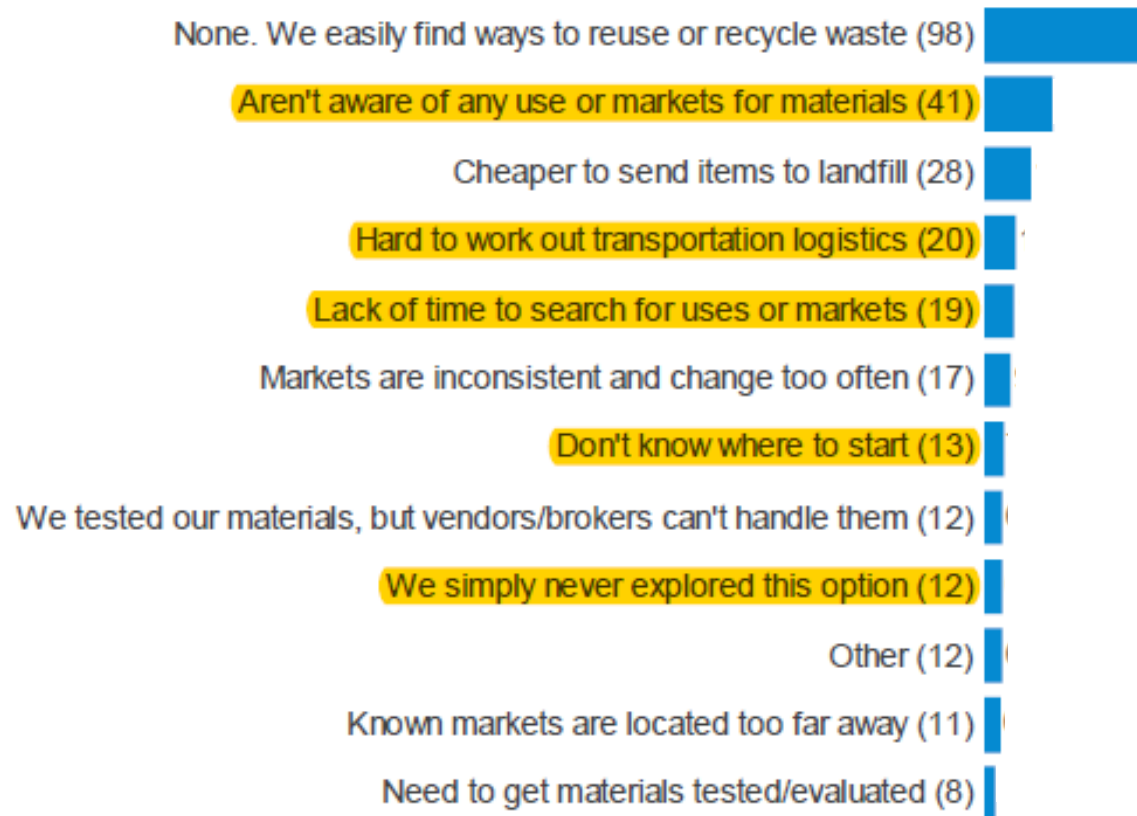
None. We easily find ways to reuse or recycle waste (98)

Aren't aware of any use or markets for materials (41)

Cheaper to send items to landfill (28)

Hard to work out transportation logistics (20)

Lack of time to search for uses or markets (19)

Markets are inconsistent and change too often (17)

Don't know where to start (13)

We tested our materials, but vendors/brokers can't handle them (12)

We simply never explored this option (12)

Other (12)

Known markets are located too far away (11)

Need to get materials tested/evaluated (8)